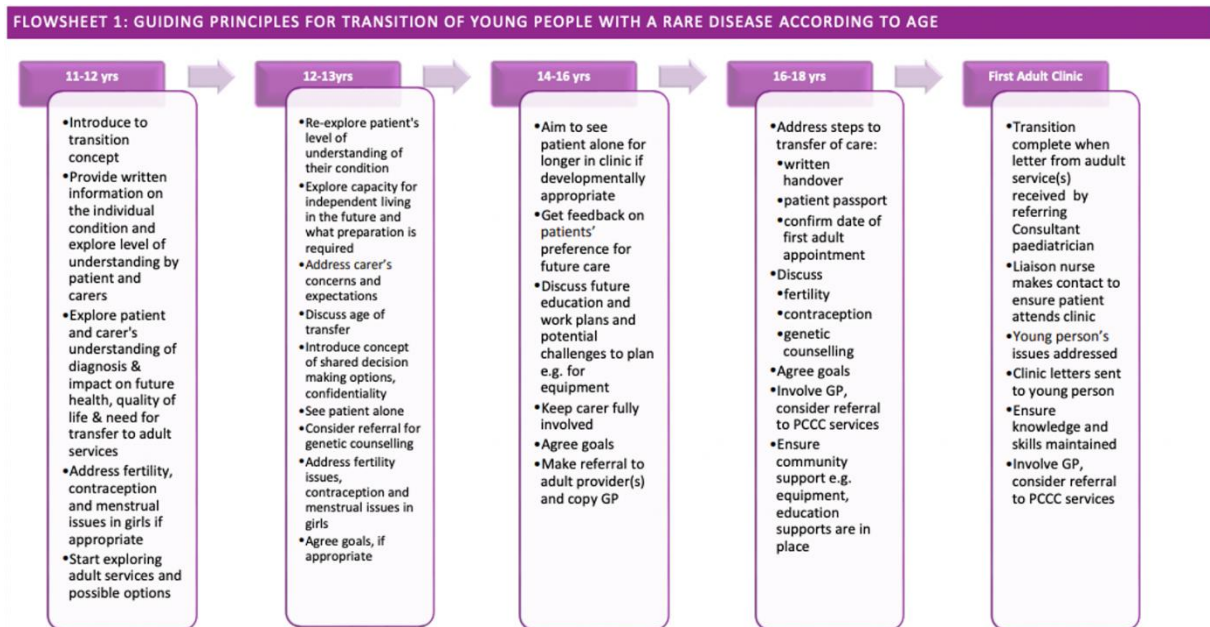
FLOWSHEET 1: GUIDING PRINCIPLES FOR TRANSITION OF YOUNG PEOPLE WITH A RARE DISEASE ACCORDING TO AGE

11-12 yrs

•Introduce to transition concept
•Provide written information on the individual condition and explore level of understanding by patient and carers
•Explore patient and carer's understanding of diagnosis & impact on future health, quality of life & need for transfer to adult services
•Address fertility, contraception and menstrual issues in girls if appropriate
•Start exploring adult services and possible options

12-13yrs

•Re-explore patient's level of understanding of their condition
•Explore capacity for independent living in the future and what preparation is required
•Address carer's concerns and expectations
•Discuss age of transfer
•Introduce concept of shared decision making options, confidentiality
•See patient alone
•Consider referral for genetic counselling
•Address fertility issues, contraception and menstrual issues in girls
•Agree goals, if appropriate

14-16 yrs

•Aim to see patient alone for longer in clinic if developmentally appropriate
•Get feedback on patients' preference for future care
•Discuss future education and work plans and potential challenges to plan e.g. for equipment
•Keep carer fully involved
•Agree goals
•Make referral to adult provider(s) and copy GP

16-18 yrs

•Address steps to transfer of care:
•written handover
•patient passport
•confirm date of first adult appointment
•Discuss
•fertility
•contraception
•genetic counselling
•Agree goals
•Involve GP, consider referral to PCCC services
•Ensure community support e.g. equipment, education supports are in place

First Adult Clinic

•Transition complete when letter from audult service(s) received by referring Consultant paediatrician
•Liaison nurse makes contact to ensure patient attends clinic
•Young person's issues addressed
•Clinic letters sent to young person
•Ensure knowledge and skills maintained
•Involve GP, consider referral to PCCC services